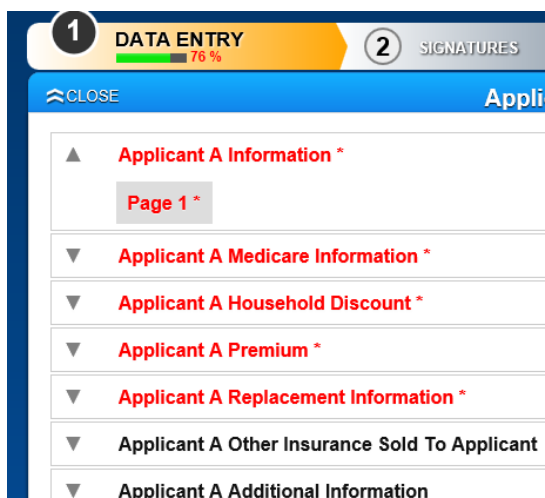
1 DATA ENTRY
76 %

2 SIGNATURES

CLOSE

Appli

Applicant A Information *

Page 1 *

Applicant A Medicare Information *

Applicant A Household Discount *

Applicant A Premium *

Applicant A Replacement Information *

Applicant A Other Insurance Sold To Applicant

Applicant A Additional Information